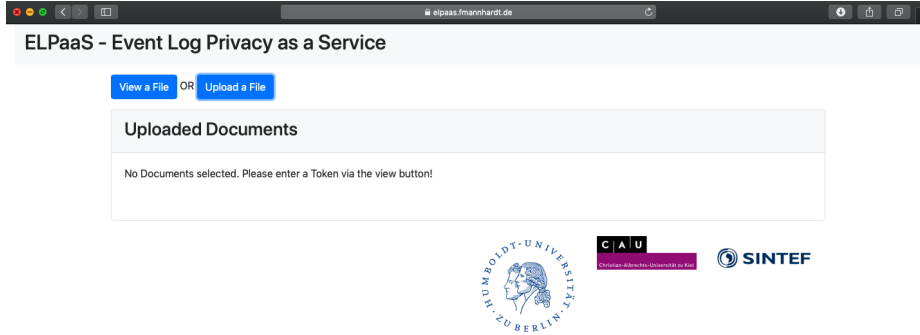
elpaas.fmannhardt.de

ELPaaS - Event Log Privacy as a Service

View a File OR Upload a File

Uploaded Documents

No Documents selected. Please enter a Token via the view button!

HUMBOLDT-UNIVERSITÄT ZU BERLIN

C A U
Christian-Albrechts-Universität zu Kiel

SINTEF